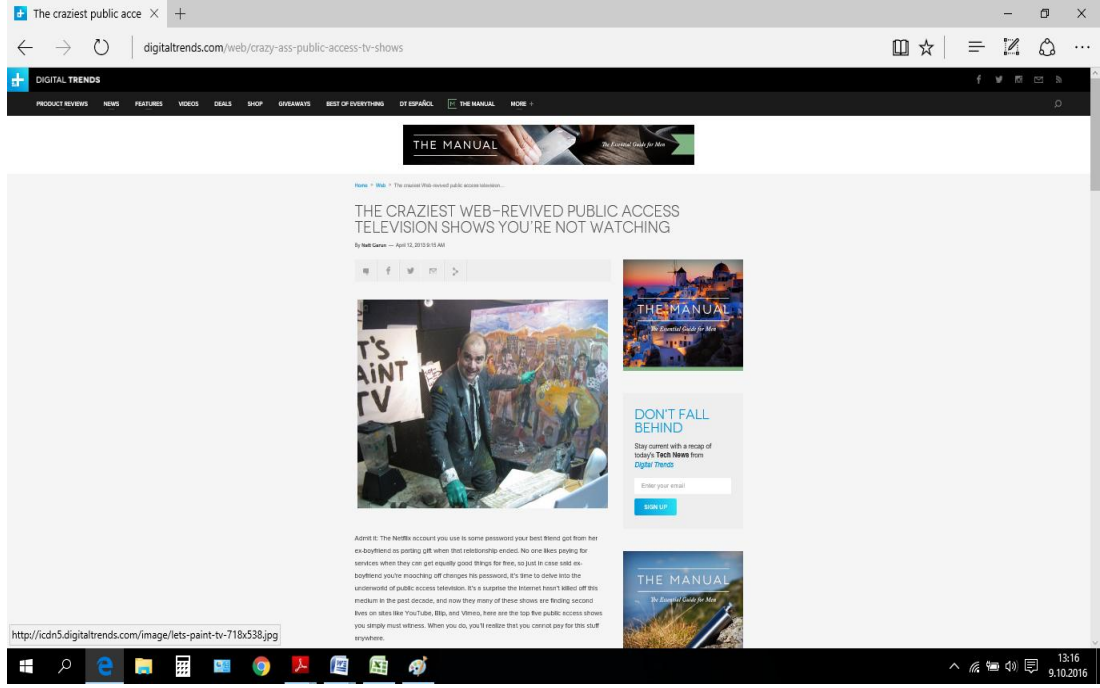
The craziest public acce ✕ +

digitaltrends.com/web/crazy-ass-public-access-tv-shows

DIGITAL TRENDS

PRODUCT REVIEWS NEWS FEATURES VIDEOS DEALS SHOP GIVEAWAYS BEST OF EVERYTHING DT ESPAÑOL THE MANUAL MORE +

THE MANUAL The Essential Guide for Men

Home > Web > The craziest Web-revived public access television...

THE CRAZIEST WEB-REVIVED PUBLIC ACCESS TELEVISION SHOWS YOU'RE NOT WATCHING

By Natt Garun — April 12, 2013 9:15 AM

T'S AINT TV

THE MANUAL The Essential Guide for Men

DON'T FALL BEHIND

Stay current with a recap of today's Tech News from Digital Trends

Enter your email

SIGN UP

THE MANUAL The Essential Guide for Men

Admit it: The Netflix account you use is some password your best friend got from her ex-boyfriend as parting gift when that relationship ended. No one likes paying for services when they can get equally good things for free, so just in case said ex-boyfriend you're mooching off changes his password, it's time to delve into the underworld of public access television. It's a surprise the Internet hasn't killed off this medium in the past decade, and now they many of these shows are finding second lives on sites like YouTube, Blip, and Vimeo, here are the top five public access shows you simply must witness. When you do, you'll realize that you cannot pay for this stuff anywhere.

http://icdn5.digitaltrends.com/image/lets-paint-tv-718x538.jpg

13:16
9.10.2016